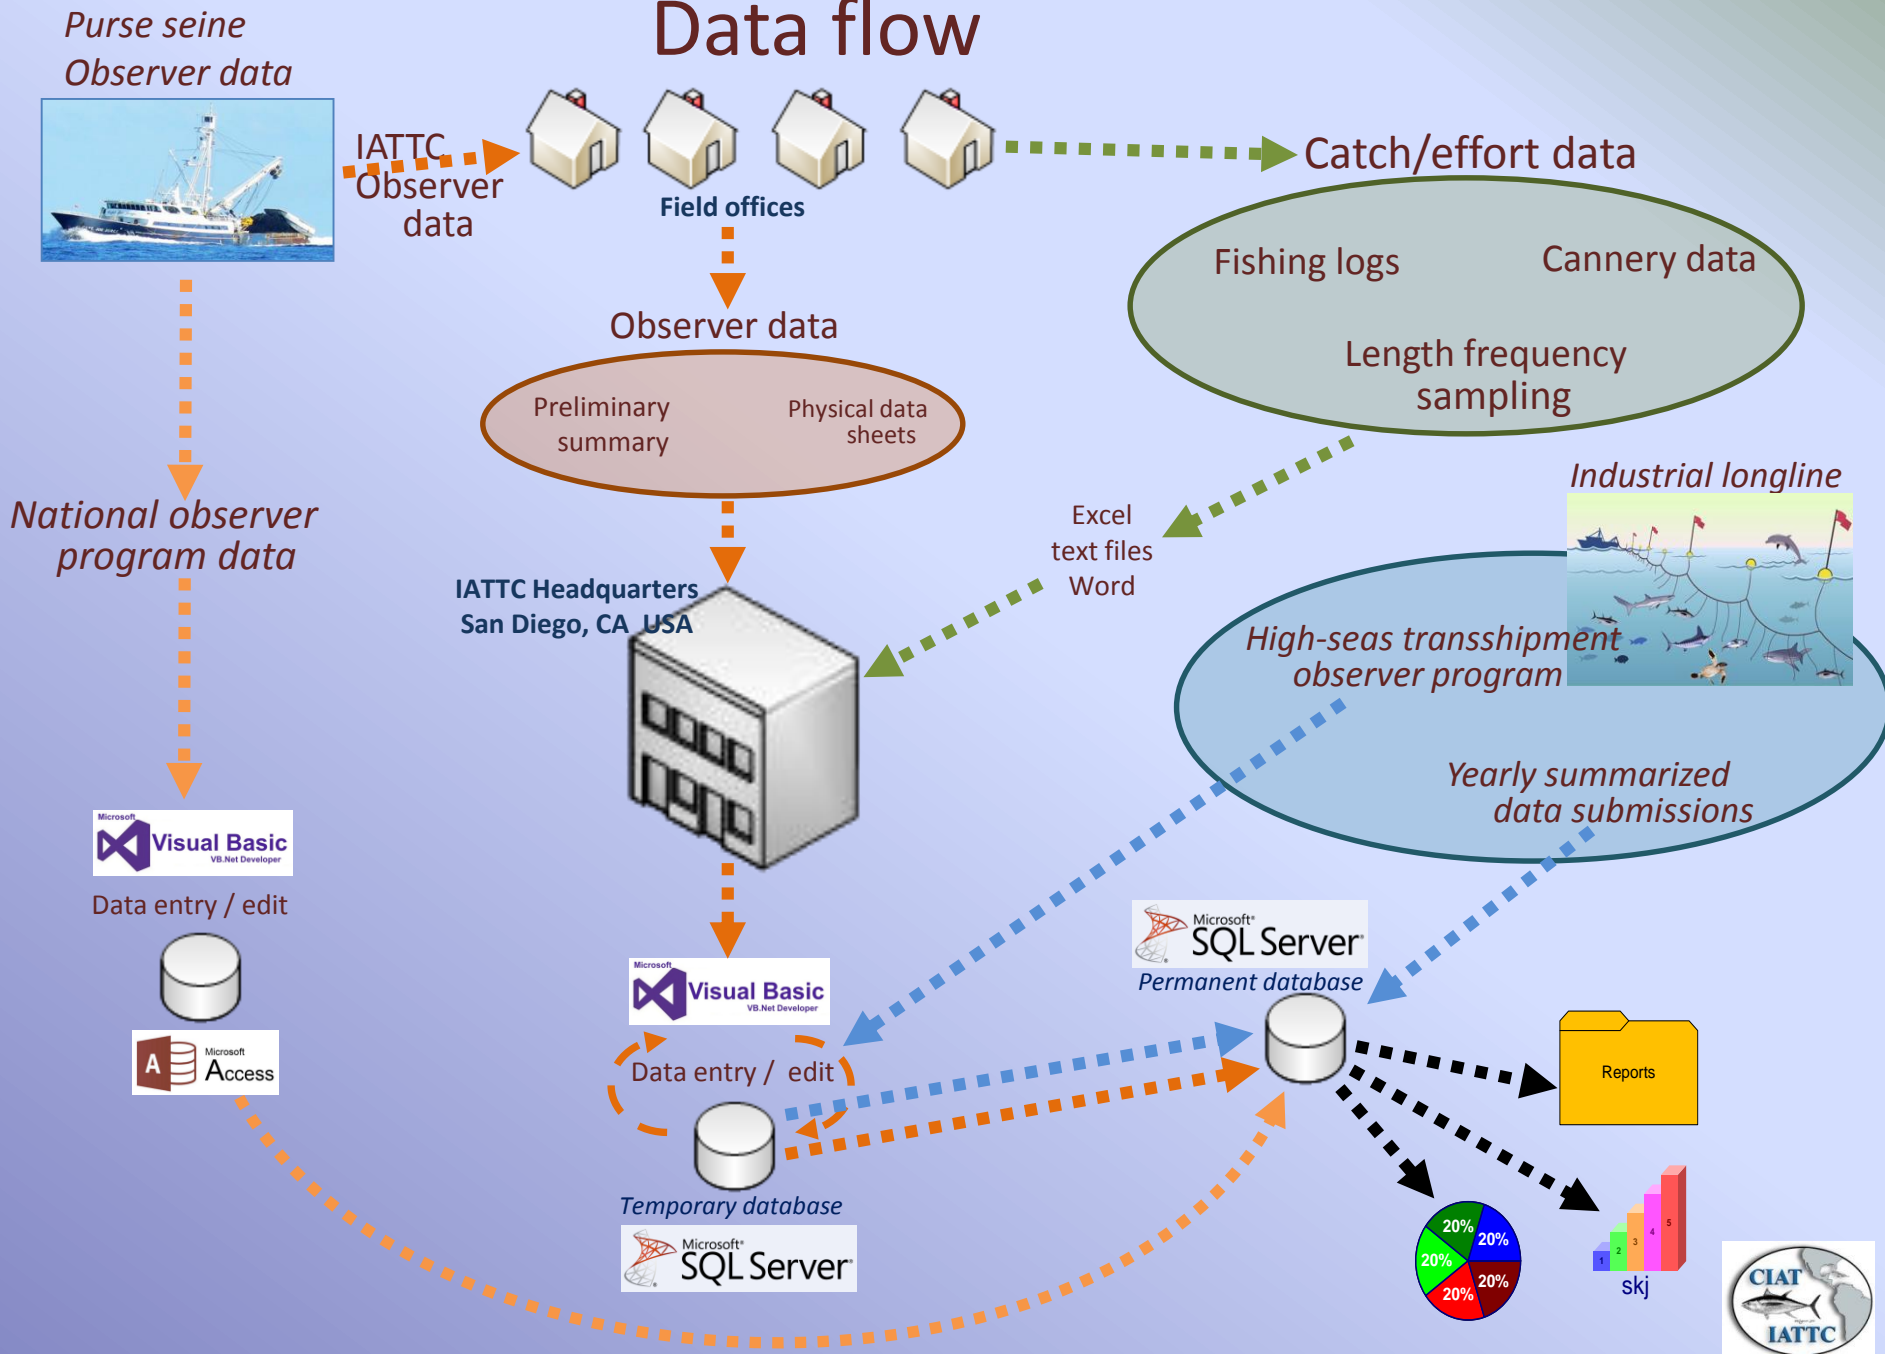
Data flow

Purse seine Observer data

IATTC Observer data

Field offices

Catch/effort data

Fishing logs

Cannery data

Length frequency sampling

Observer data

Preliminary summary

Physical data sheets

National observer program data

Excel text files Word

Industrial longline

IATTC Headquarters San Diego, CA USA

High-seas transshipment observer program

Yearly summarized data submissions

Microsoft Visual Basic VB.Net Developer

Data entry / edit

Microsoft Access

Microsoft SQL Server

Permanent database

Microsoft Visual Basic VB.Net Developer

Data entry / edit

Temporary database

Microsoft SQL Server

Reports

20%
20%
20%
20%
20%

1
2
3
4
5
skj

CIAT
IATTC